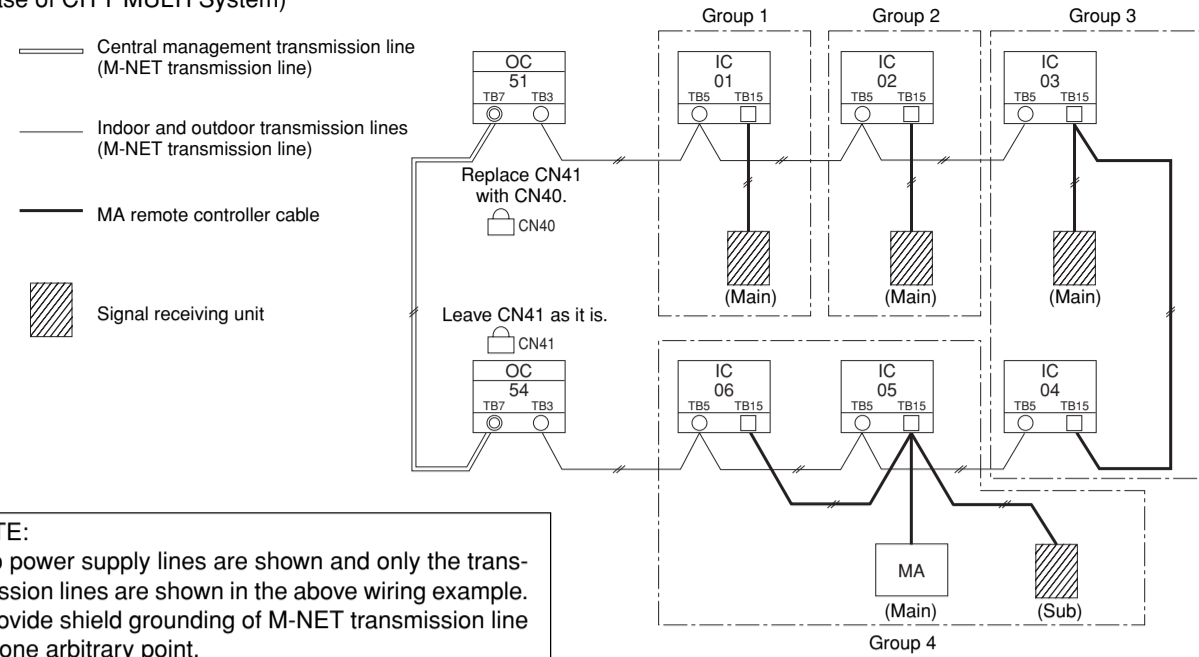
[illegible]ase of CITY MULTI System)

Central management transmission line (M-NET transmission line)

Indoor and outdoor transmission lines (M-NET transmission line)

MA remote controller cable

Signal receiving unit

Group 1

Group 2

Group 3

OC
51
TB7 TB3

IC
01
TB5 TB15

IC
02
TB5 TB15

IC
03
TB5 TB15

Replace CN41 with CN40.

CN40

(Main)

(Main)

(Main)

Leave CN41 as it is.

CN41

OC
54
TB7 TB3

IC
06
TB5 TB15

IC
05
TB5 TB15

IC
04
TB5 TB15

MA

(Main)

(Sub)

Group 4

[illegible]TE:
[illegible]o power supply lines are shown and only the transmission lines are shown in the above wiring example.
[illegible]ovide shield grounding of M-NET transmission line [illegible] one arbitrary point.